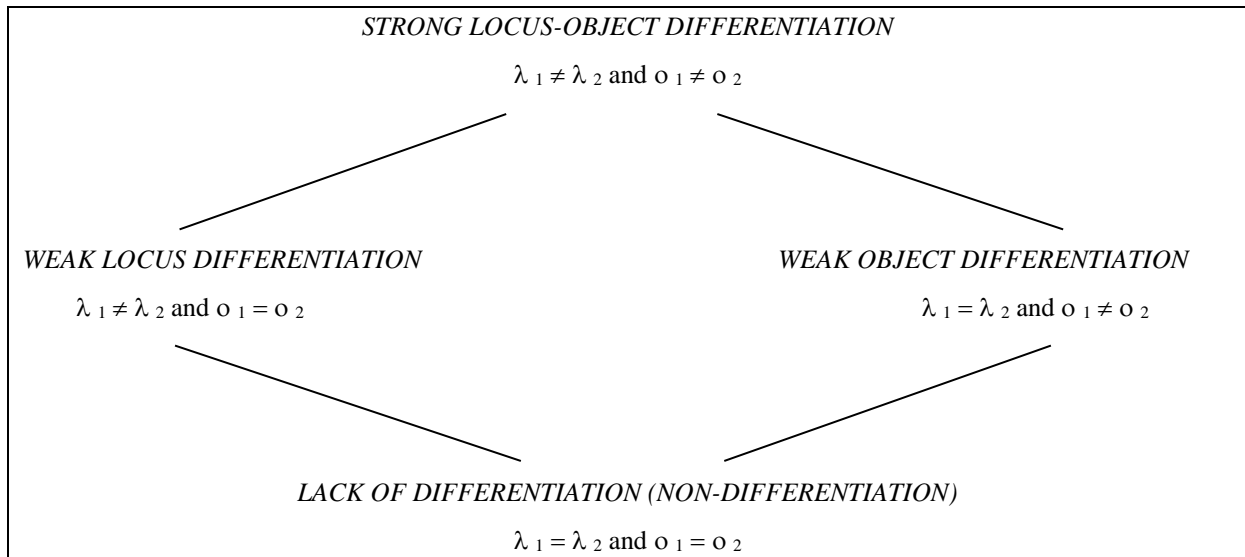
*STRONG LOCUS-OBJECT DIFFERENTIATION*

$\lambda_1 \neq \lambda_2$ and $o_1 \neq o_2$

*WEAK LOCUS DIFFERENTIATION*

$\lambda_1 \neq \lambda_2$ and $o_1 = o_2$

*WEAK OBJECT DIFFERENTIATION*

$\lambda_1 = \lambda_2$ and $o_1 \neq o_2$

*LACK OF DIFFERENTIATION (NON-DIFFERENTIATION)*

$\lambda_1 = \lambda_2$ and $o_1 = o_2$